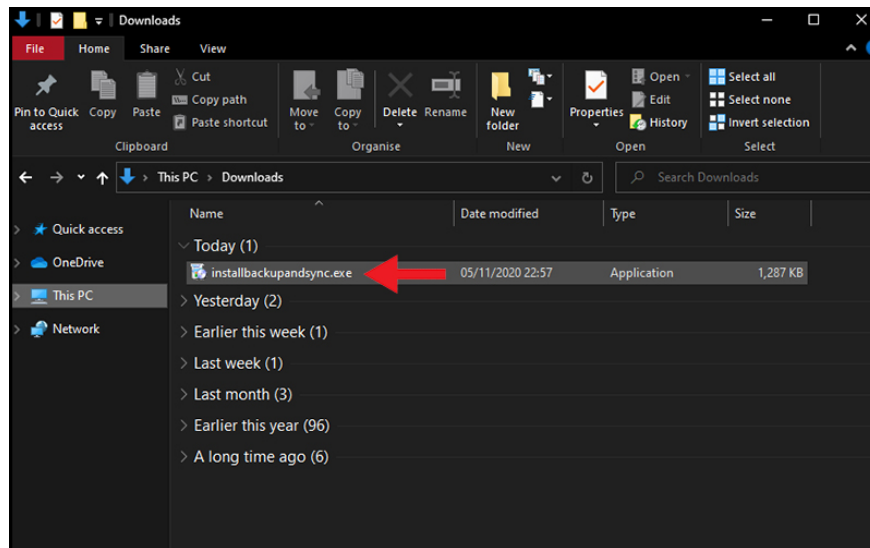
Downloads

File Home Share View

Pin to Quick access
Copy
Paste
Cut
Copy path
Paste shortcut
Clipboard

Move to
Copy to
Delete
Rename
Organise

New folder
New

Properties
Open
Edit
History
Open

Select all
Select none
Invert selection
Select

This PC > Downloads

Search Downloads

Quick access
OneDrive
This PC
Network

| Name | Date modified | Type | Size |
|---|---|---|---|
| Today (1) | | | |
| installbackupandsync.exe | 05/11/2020 22:57 | Application | 1,287 KB |
| Yesterday (2) | | | |
| Earlier this week (1) | | | |
| Last week (1) | | | |
| Last month (3) | | | |
| Earlier this year (96) | | | |
| A long time ago (6) | | | |